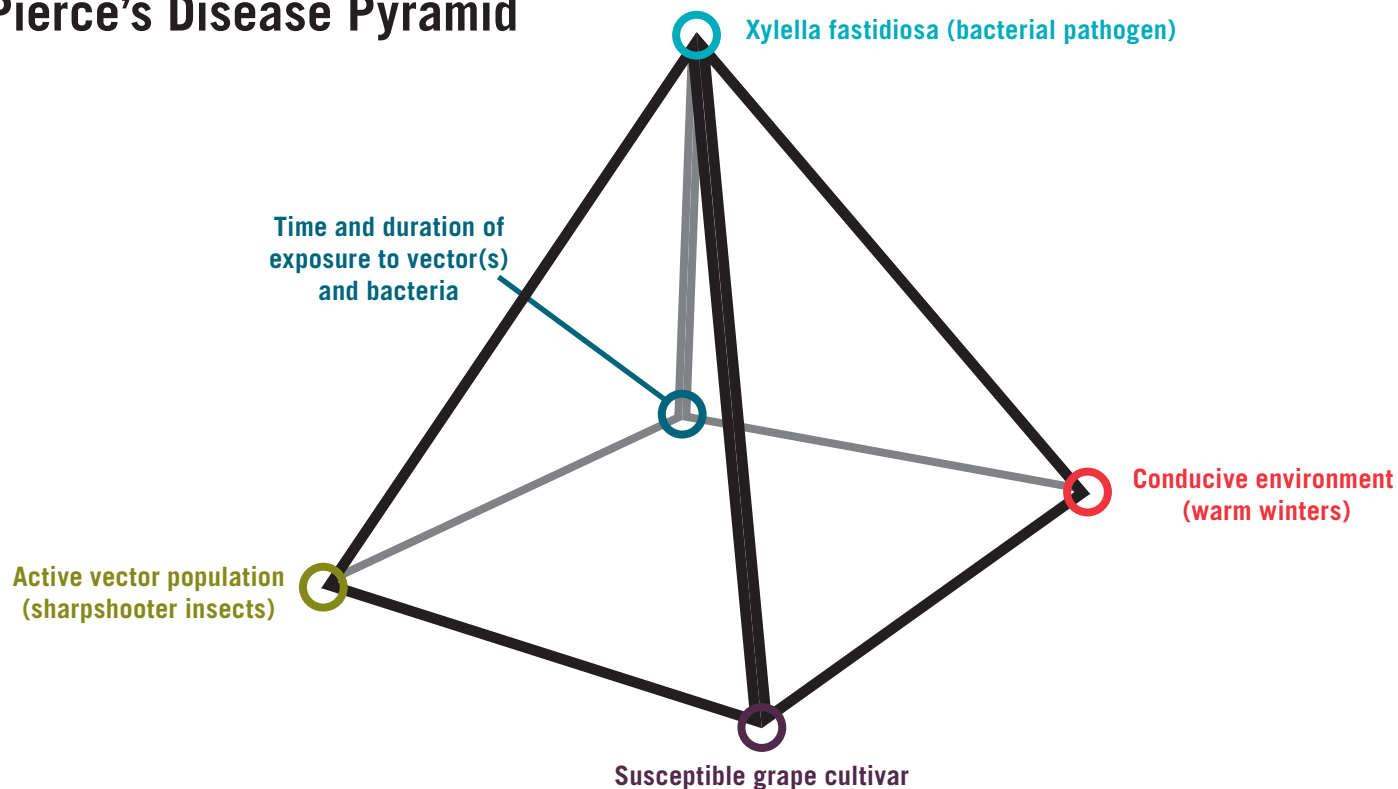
Pierce's Disease Pyramid

Xylella fastidiosa (bacterial pathogen)

Time and duration of exposure to vector(s) and bacteria

Conducive environment (warm winters)

Active vector population (sharpshooter insects)

Susceptible grape cultivar